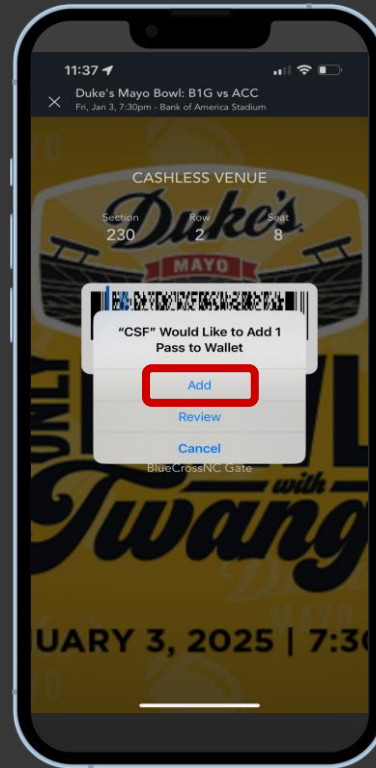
11:37

Duke's Mayo Bowl: B1G vs ACC
Fri, Jan 3, 7:30pm - Bank of America Stadium

CASHLESS VENUE

Duke's

Section
230

Row
2

Seat
8

MAYO

"CSF" Would Like to Add 1 Pass to Wallet

Add

Review

Cancel

BlueCrossNC Gate

ONLY

with

Twang

UARY 3, 2025 | 7:3